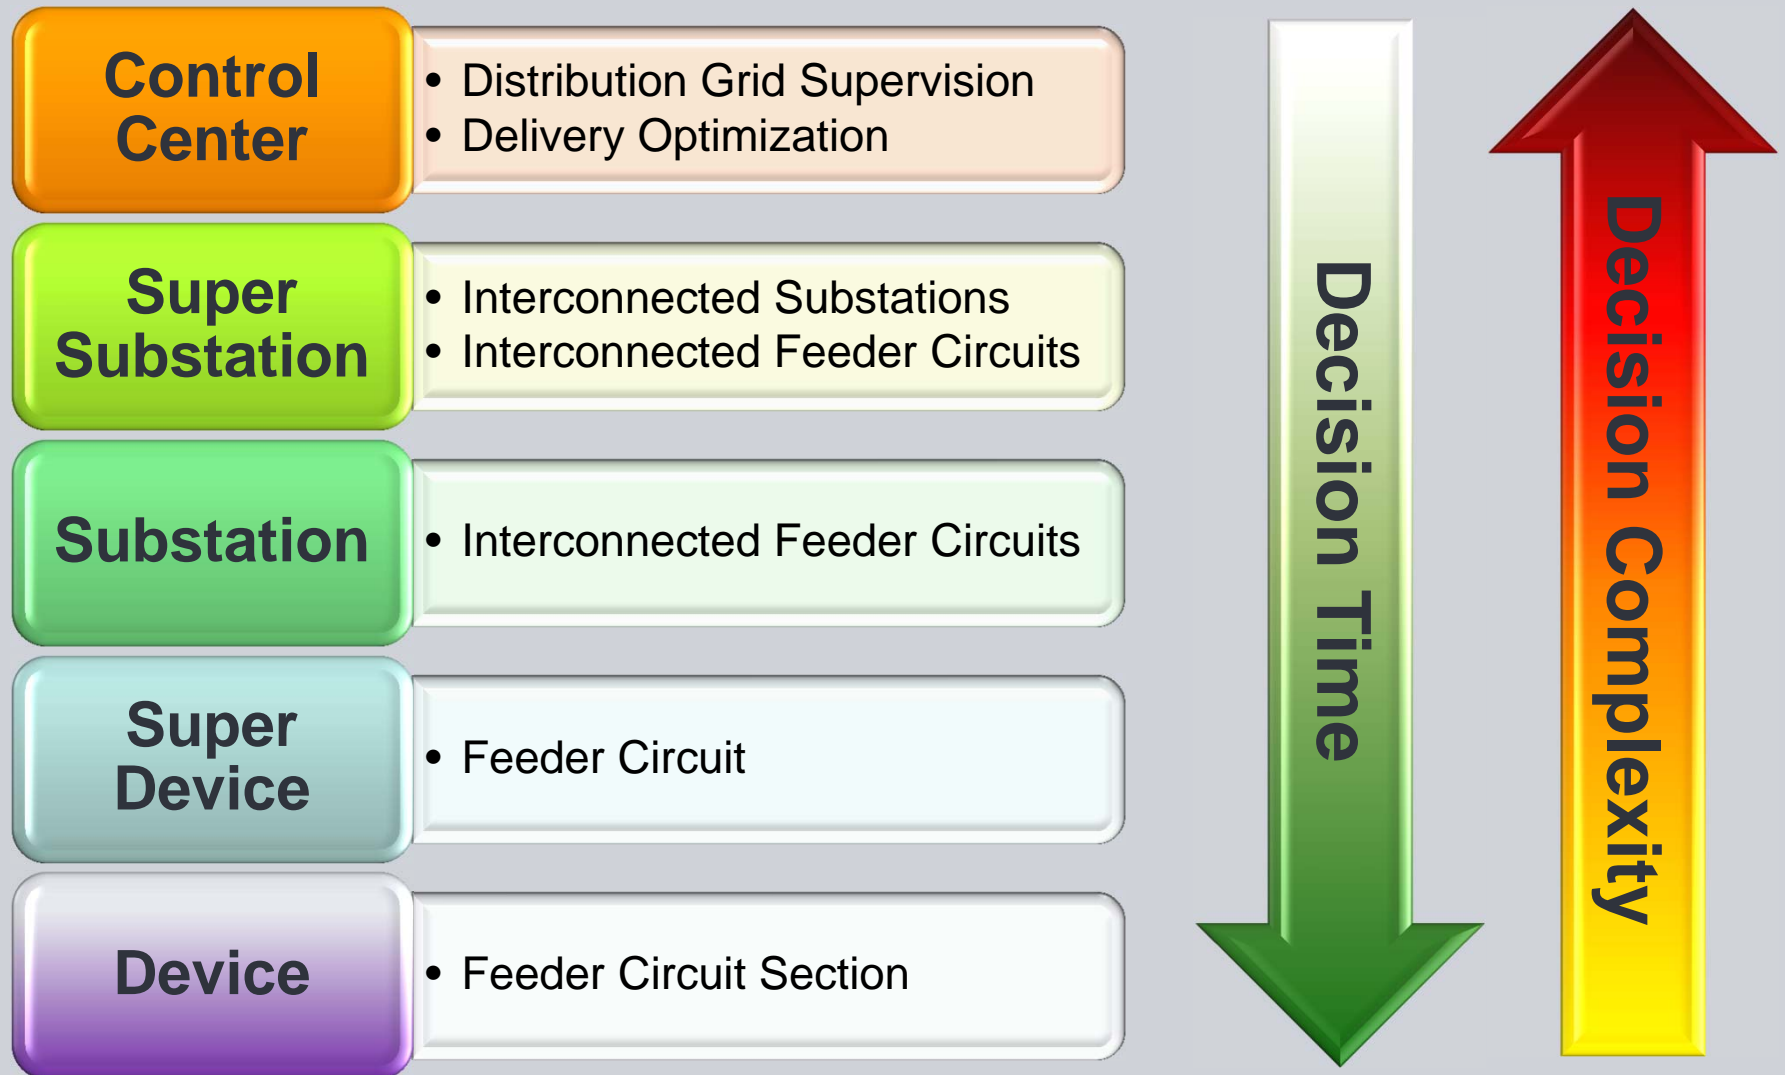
Control Center

• Distribution Grid Supervision
• Delivery Optimization

Super Substation

• Interconnected Substations
• Interconnected Feeder Circuits

Substation

• Interconnected Feeder Circuits

Super Device

• Feeder Circuit

Device

• Feeder Circuit Section

Decision Time

Decision Complexity